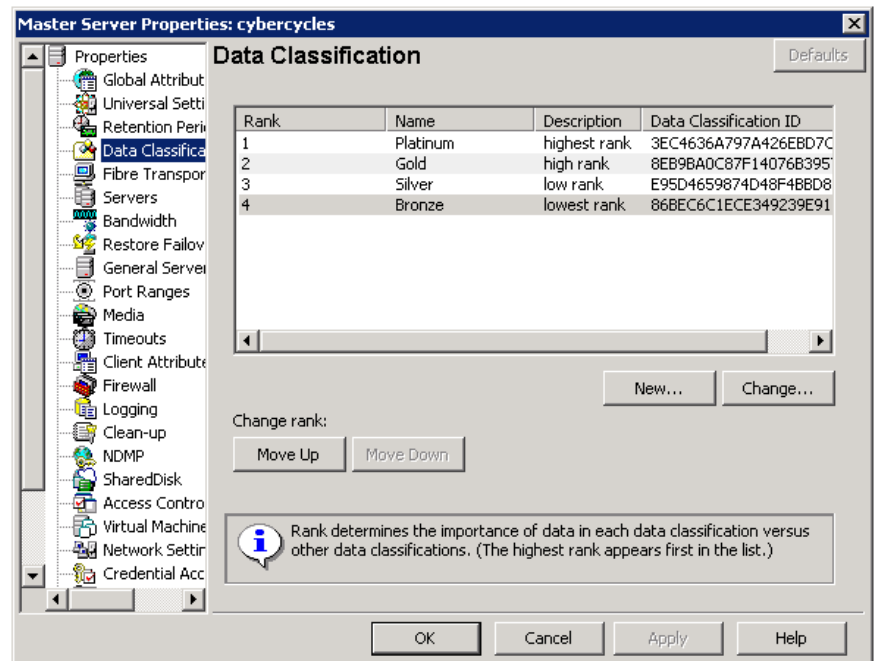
Master Server Properties: cybercycles

Properties
Global Attribut
Universal Setti
Retention Peri
Data Classifica
Fibre Transpor
Servers
Bandwidth
Restore Failov
General Server
Port Ranges
Media
Timeouts
Client Attribute
Firewall
Logging
Clean-up
NDMP
SharedDisk
Access Contro
Virtual Machine
Network Settir
Credential Acc

Data Classification

Defaults

| Rank | Name | Description | Data Classification ID |
|---|---|---|---|
| 1 | Platinum | highest rank | 3EC4636A797A426EBD7C |
| 2 | Gold | high rank | 8EB9BA0C87F14076B395 |
| 3 | Silver | low rank | E95D4659874D48F4BBD8 |
| 4 | Bronze | lowest rank | 86BEC6C1ECE349239E91 |

New...
Change...

Change rank:
Move Up
Move Down

Rank determines the importance of data in each data classification versus other data classifications. (The highest rank appears first in the list.)

OK
Cancel
Apply
Help